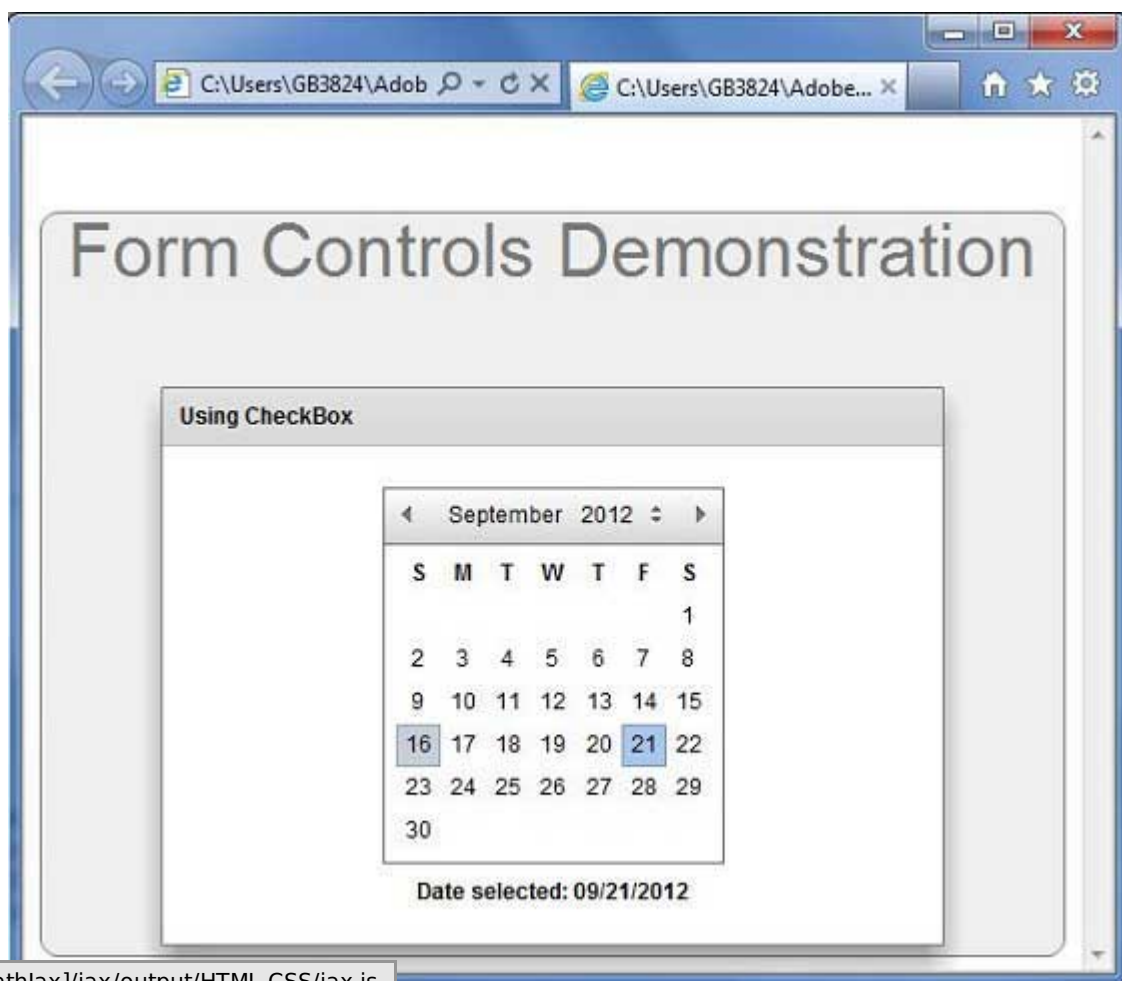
C:\Users\GB3824\Adob

C:\Users\GB3824\Adobe...

Form Controls Demonstration

Using CheckBox

September 2012

| S | M | T | W | T | F | S |
|---|---|---|---|---|---|---|
| | | | | | | 1 |
| 2 | 3 | 4 | 5 | 6 | 7 | 8 |
| 9 | 10 | 11 | 12 | 13 | 14 | 15 |
| 16 | 17 | 18 | 19 | 20 | 21 | 22 |
| 23 | 24 | 25 | 26 | 27 | 28 | 29 |
| 30 | | | | | | |

Date selected: 09/21/2012

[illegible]thJax]/jax/output/HTML-CSS/jax.js